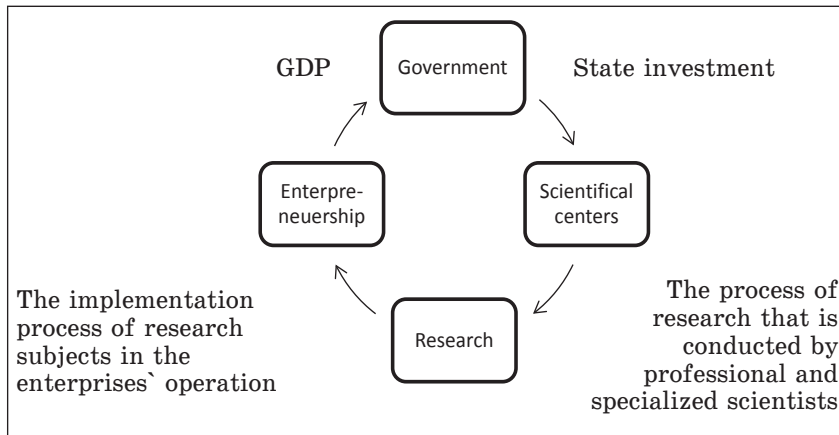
GDP

Government

State investment

Enterpreneuership

Scientifical centers

The implementation process of research subjects in the enterprises` operation

Research

The process of research that is conducted by professional and specialized scientists